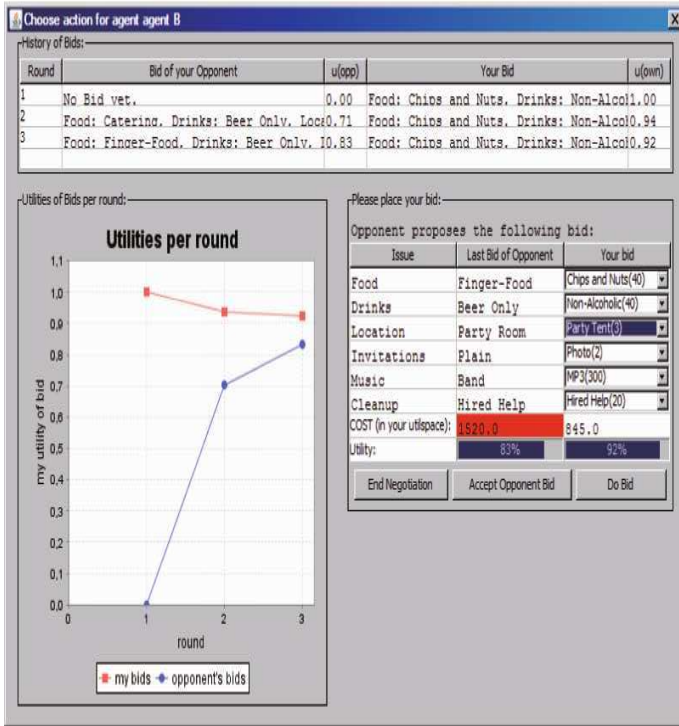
Choose action for agent agent B

History of Bids:

| Round | Bid of your Opponent | u(opp) | Your Bid | u(own) |
|---|---|---|---|---|
| 1 | No Bid yet. | 0.00 | Food: Chips and Nuts, Drinks: Non-Alcol | 1.00 |
| 2 | Food: Catering, Drinks: Beer Only, Loc | 0.71 | Food: Chips and Nuts, Drinks: Non-Alco | 0.94 |
| 3 | Food: Finger-Food, Drinks: Beer Only, I | 0.83 | Food: Chips and Nuts, Drinks: Non-Alco | 0.92 |

Utilities of Bids per round:

Utilities per round

1,1
1,0
0,9
0,8
0,7
0,6
0,5
0,4
0,3
0,2
0,1
0,0

my utility of bid

0 1 2 3

round

my bids opponent's bids

Please place your bid:

Opponent proposes the following bid:

| Issue | Last Bid of Opponent | Your bid |
|---|---|---|
| Food | Finger-Food | Chips and Nuts(40) |
| Drinks | Beer Only | Non-Alcoholic(40) |
| Location | Party Room | Party Tent(3) |
| Invitations | Plain | Photo(2) |
| Music | Band | MP3(300) |
| Cleanup | Hired Help | Hired Help(20) |
| COST (in your utilspace): | 1520.0 | 845.0 |
| Utility: | 83% | 92% |

End Negotiation Accept Opponent Bid Do Bid